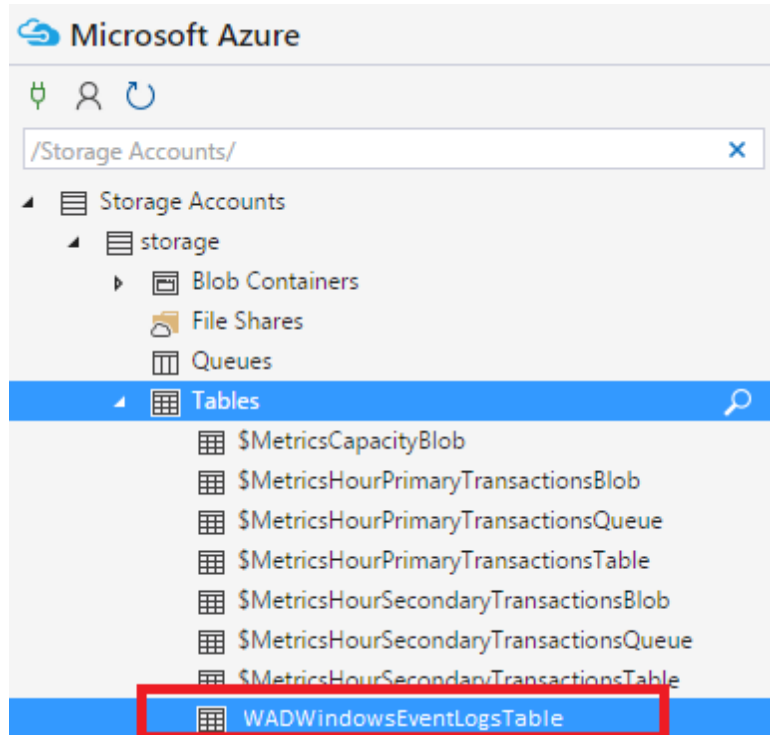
Microsoft Azure

/Storage Accounts/ ×

Storage Accounts
storage
Blob Containers
File Shares
Queues
Tables
$MetricsCapacityBlob
$MetricsHourPrimaryTransactionsBlob
$MetricsHourPrimaryTransactionsQueue
$MetricsHourPrimaryTransactionsTable
$MetricsHourSecondaryTransactionsBlob
$MetricsHourSecondaryTransactionsQueue
$MetricsHourSecondaryTransactionsTable
WADWindowsEventLogsTable